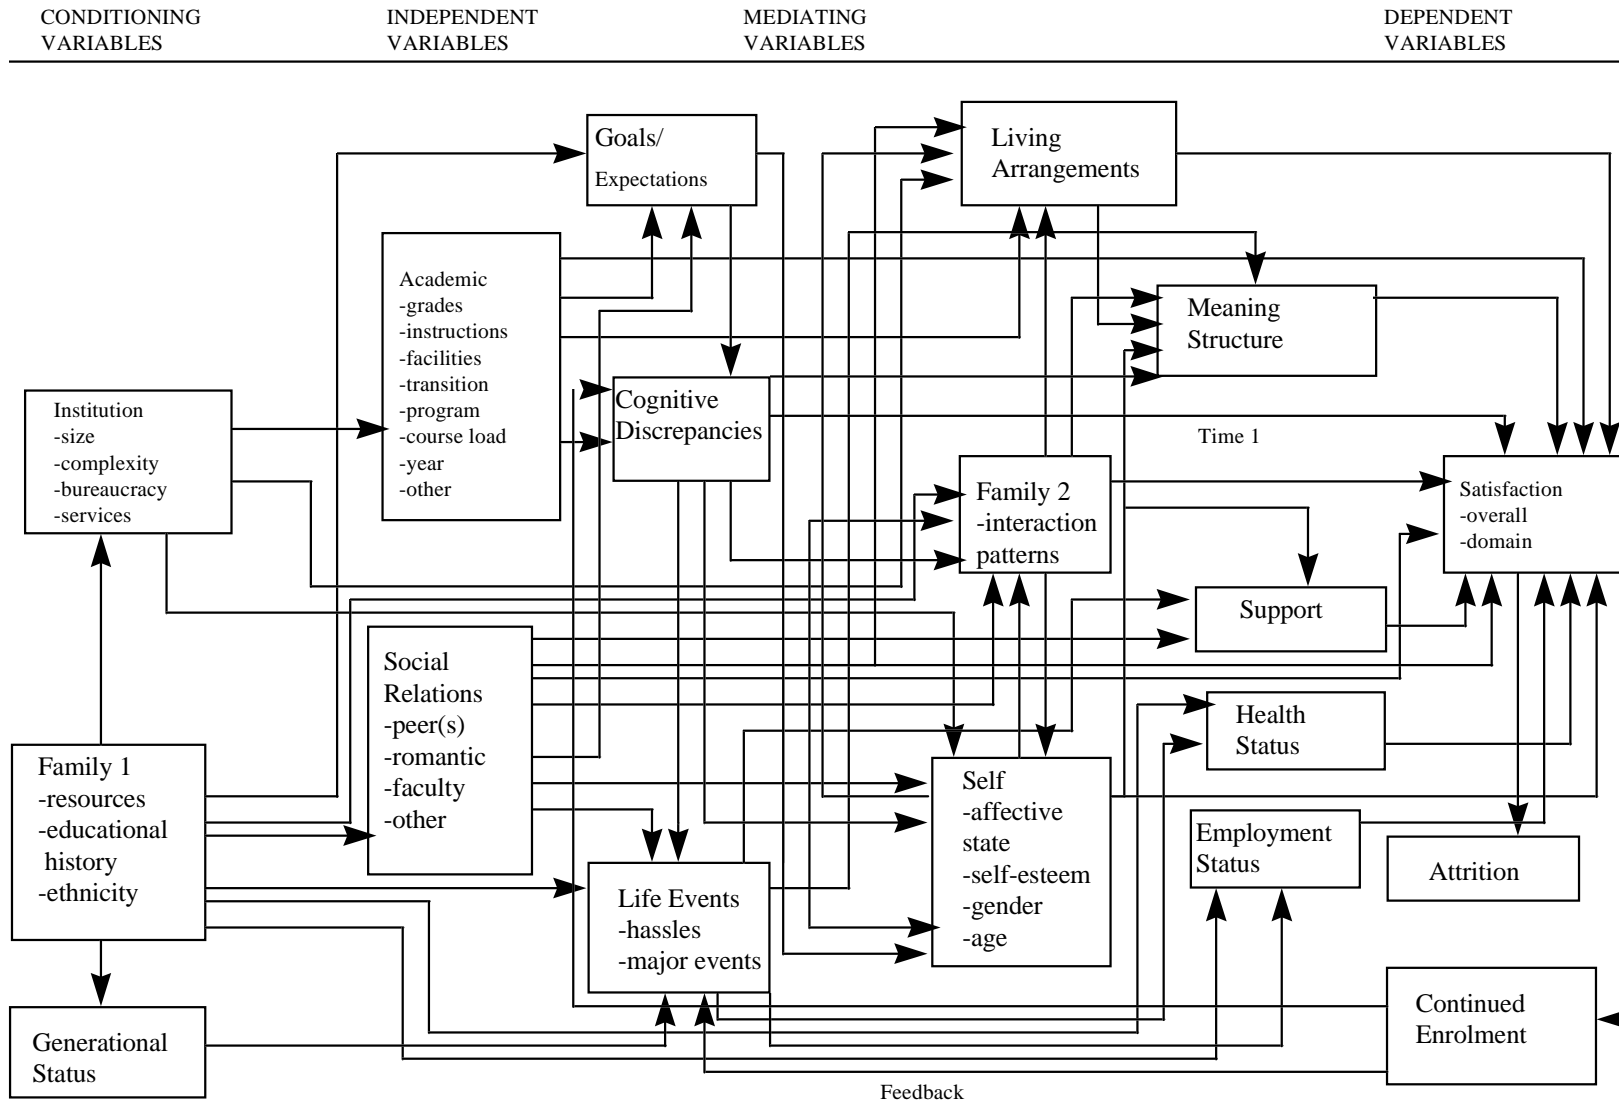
CONDITIONING VARIABLES

INDEPENDENT VARIABLES

MEDIATING VARIABLES

DEPENDENT VARIABLES

Goals/
Expectations

Living
Arrangements

Academic
-grades
-instructions
-facilities
-transition
-program
-course load
-year
-other

Meaning
Structure

Institution
-size
-complexity
-bureaucracy
-services

Cognitive
Discrepancies

Time 1

Family 2
-interaction
patterns

Satisfaction
-overall
-domain

Support

Social
Relations
-peer(s)
-romantic
-faculty
-other

Health
Status

Family 1
-resources
-educational
history
-ethnicity

Self
-affective
state
-self-esteem
-gender
-age

Employment
Status

Attrition

Life Events
-hassles
-major events

Generational
Status

Continued
Enrolment

Feedback